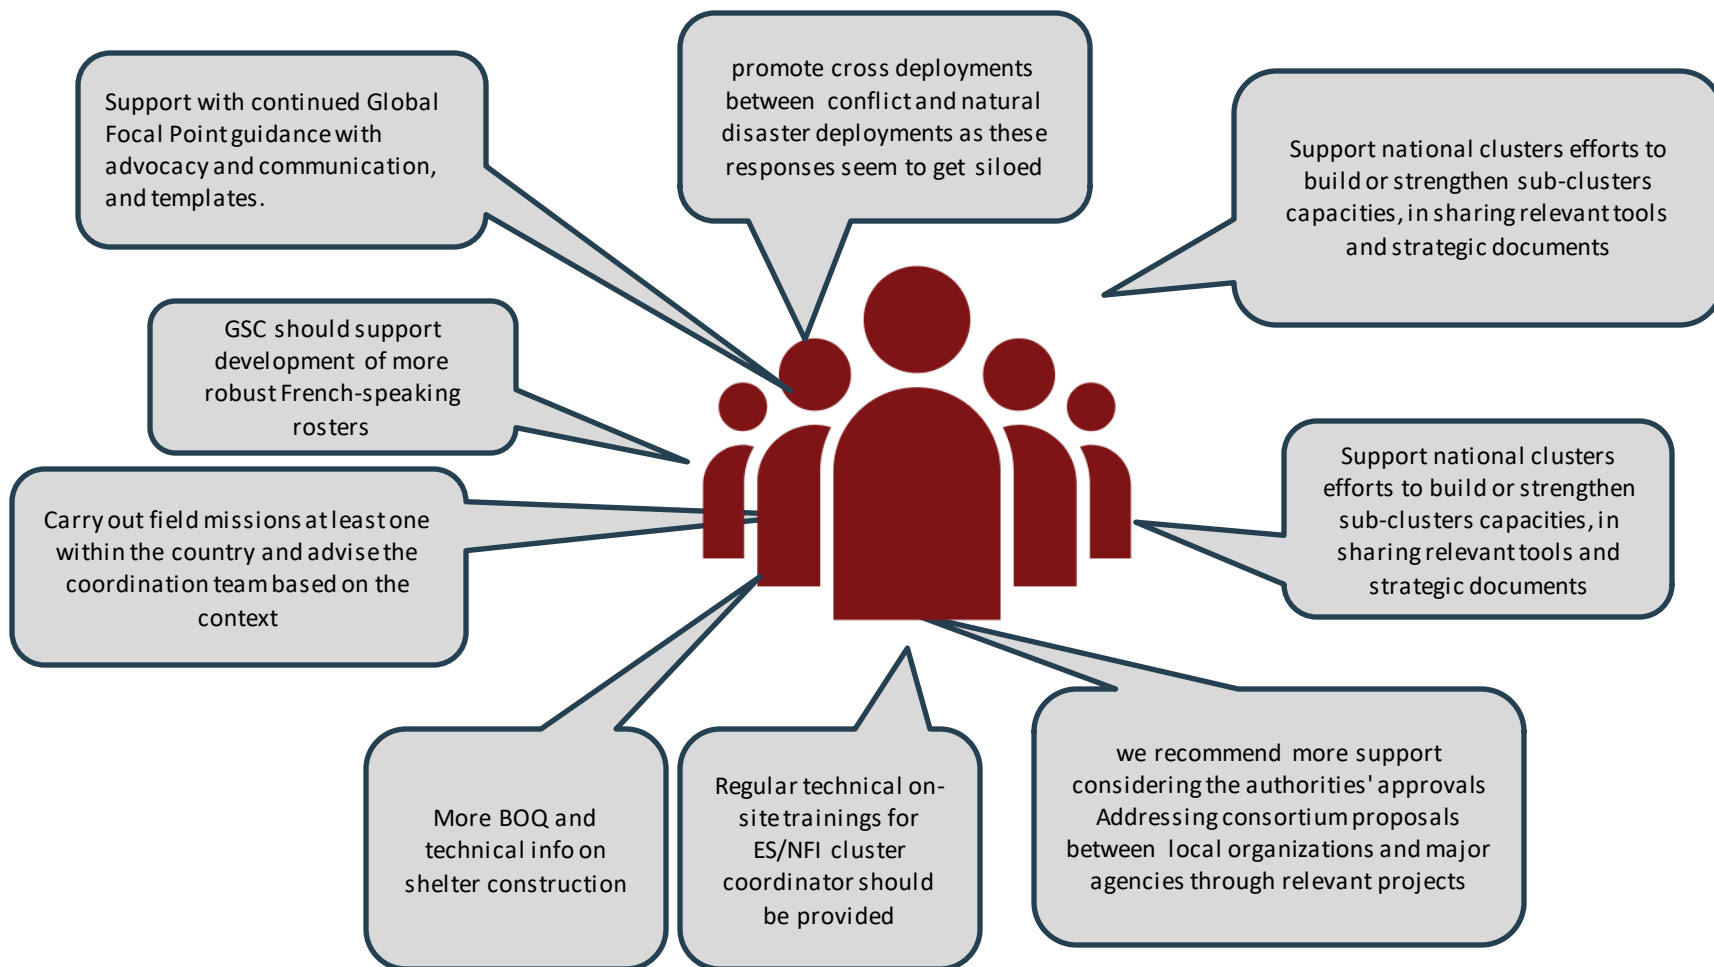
Support with continued Global Focal Point guidance with advocacy and communication, and templates.

promote cross deployments between conflict and natural disaster deployments as these responses seem to get siloed

Support national clusters efforts to build or strengthen sub-clusters capacities, in sharing relevant tools and strategic documents

GSC should support development of more robust French-speaking rosters

Carry out field missions at least one within the country and advise the coordination team based on the context

Support national clusters efforts to build or strengthen sub-clusters capacities, in sharing relevant tools and strategic documents

More BOQ and technical info on shelter construction

Regular technical on-site trainings for ES/NFI cluster coordinator should be provided

we recommend more support considering the authorities' approvals Addressing consortium proposals between local organizations and major agencies through relevant projects